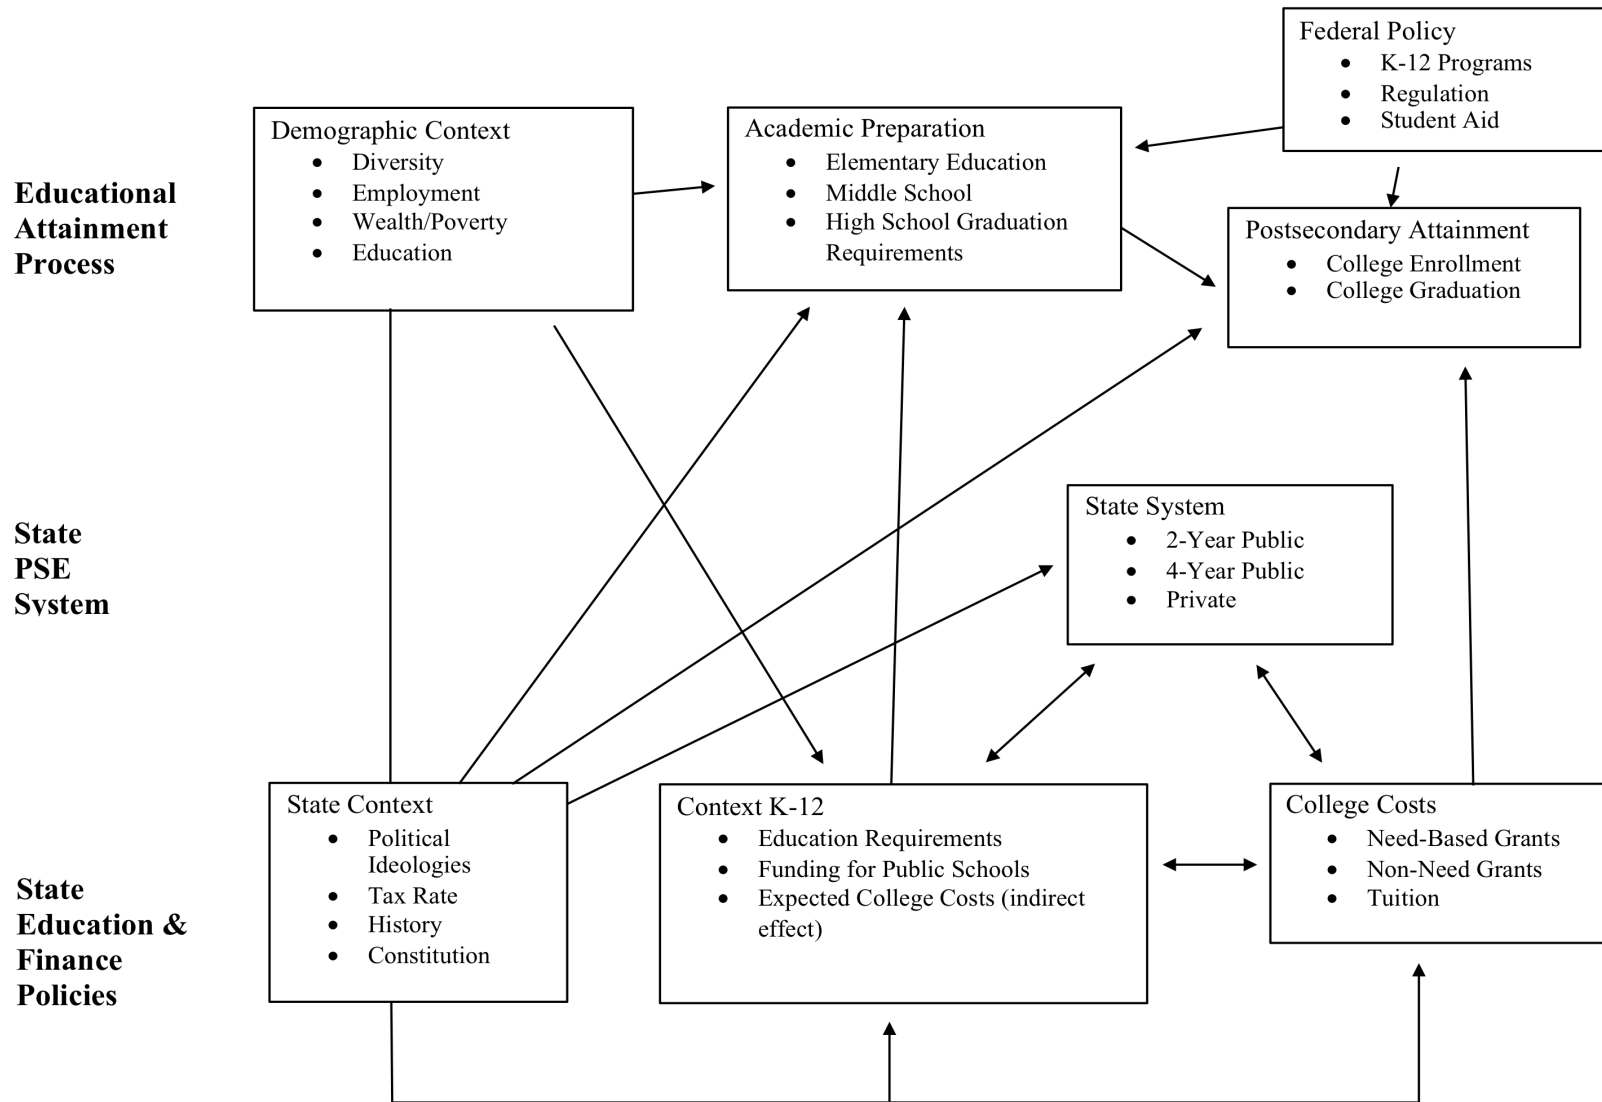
Federal Policy
- K-12 Programs
- Regulation
- Student Aid

Educational Attainment Process

Demographic Context
- Diversity
- Employment
- Wealth/Poverty
- Education

Academic Preparation
- Elementary Education
- Middle School
- High School Graduation Requirements

Postsecondary Attainment
- College Enrollment
- College Graduation

State PSE System

State System
- 2-Year Public
- 4-Year Public
- Private

State Education & Finance Policies

State Context
- Political Ideologies
- Tax Rate
- History
- Constitution

Context K-12
- Education Requirements
- Funding for Public Schools
- Expected College Costs (indirect effect)

College Costs
- Need-Based Grants
- Non-Need Grants
- Tuition